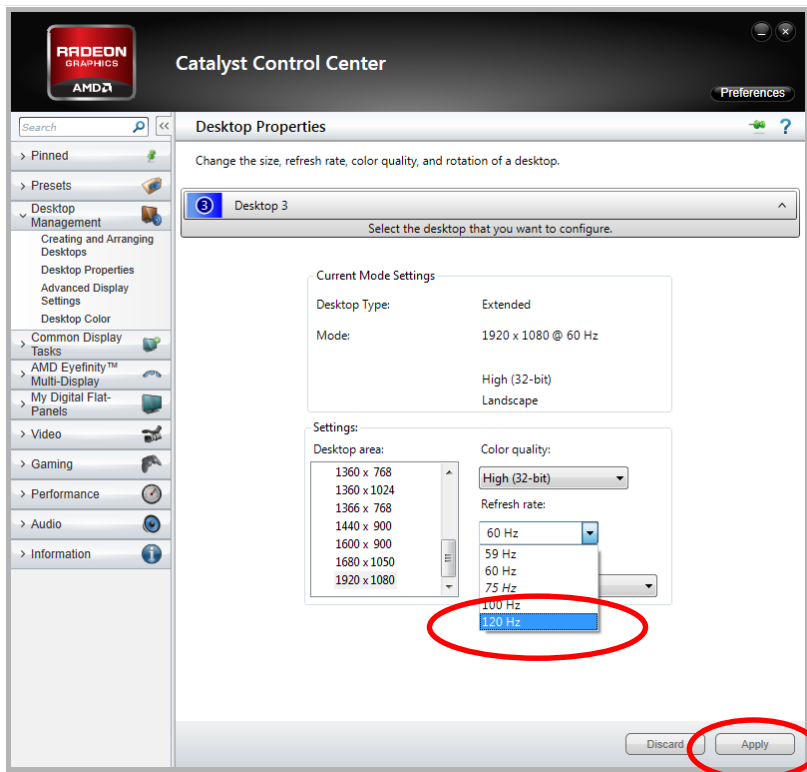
RADEON
GRAPHICS
AMD

Catalyst Control Center

Preferences

Search

Pinned
Presets
Desktop Management
Creating and Arranging Desktops
Desktop Properties
Advanced Display Settings
Desktop Color
Common Display Tasks
AMD Eyefinity™ Multi-Display
My Digital Flat-Panels
Video
Gaming
Performance
Audio
Information

Desktop Properties

Change the size, refresh rate, color quality, and rotation of a desktop.

3 Desktop 3

Select the desktop that you want to configure.

Current Mode Settings
Desktop Type: Extended
Mode: 1920 x 1080 @ 60 Hz
High (32-bit)
Landscape

Settings:
Desktop area:
1360 x 768
1360 x 1024
1366 x 768
1440 x 900
1600 x 900
1680 x 1050
1920 x 1080

Color quality:
High (32-bit)
Refresh rate:
60 Hz
59 Hz
60 Hz
75 Hz
100 Hz
120 Hz

Discard
Apply